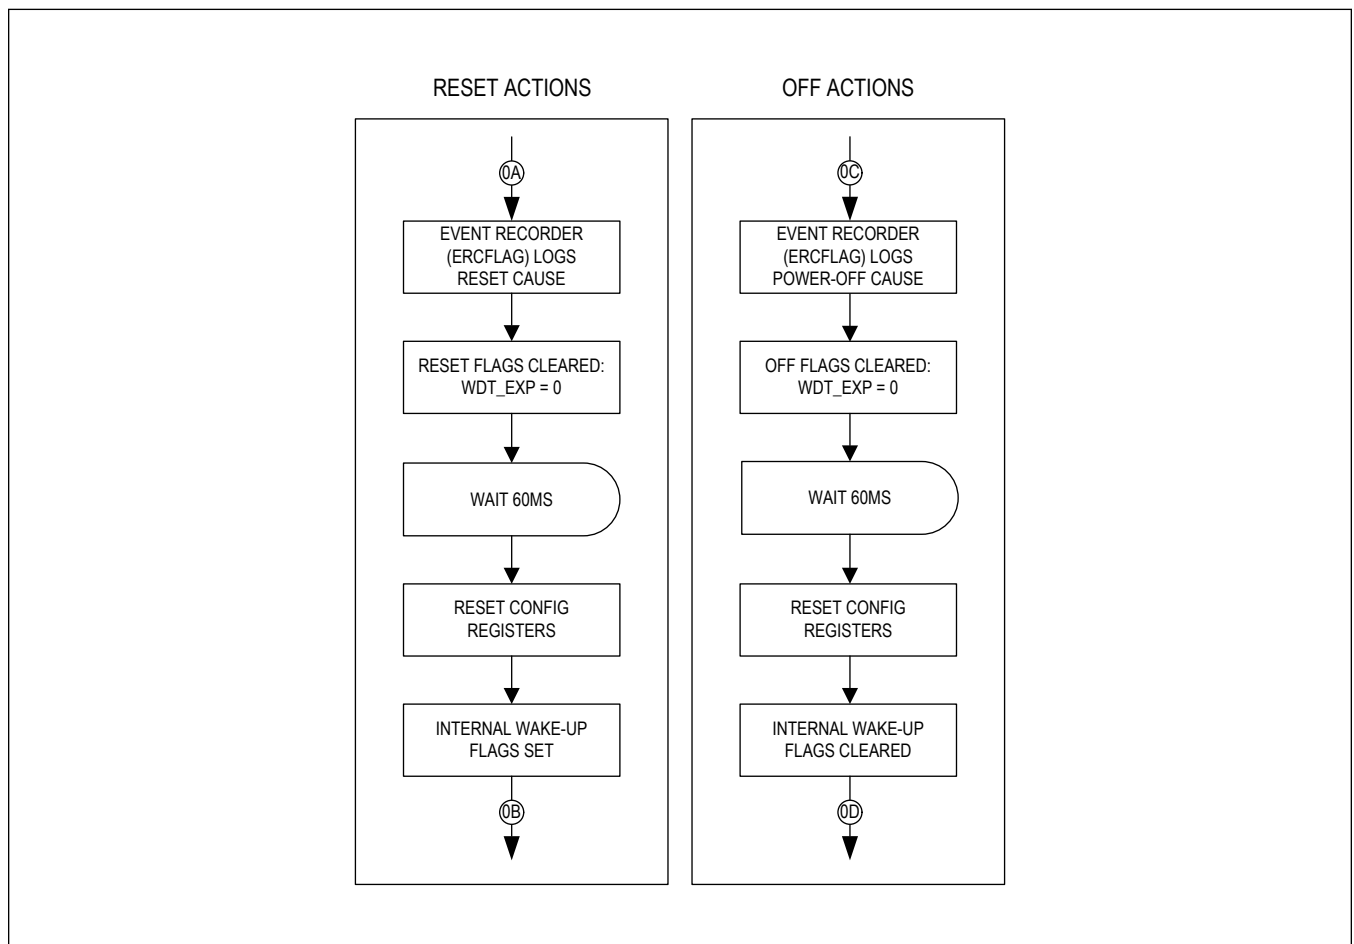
RESET ACTIONS

0A

EVENT RECORDER (ERCFLAG) LOGS RESET CAUSE

RESET FLAGS CLEARED: WDT_EXP = 0

WAIT 60MS

RESET CONFIG REGISTERS

INTERNAL WAKE-UP FLAGS SET

0B

OFF ACTIONS

0C

EVENT RECORDER (ERCFLAG) LOGS POWER-OFF CAUSE

OFF FLAGS CLEARED: WDT_EXP = 0

WAIT 60MS

RESET CONFIG REGISTERS

INTERNAL WAKE-UP FLAGS CLEARED

0D